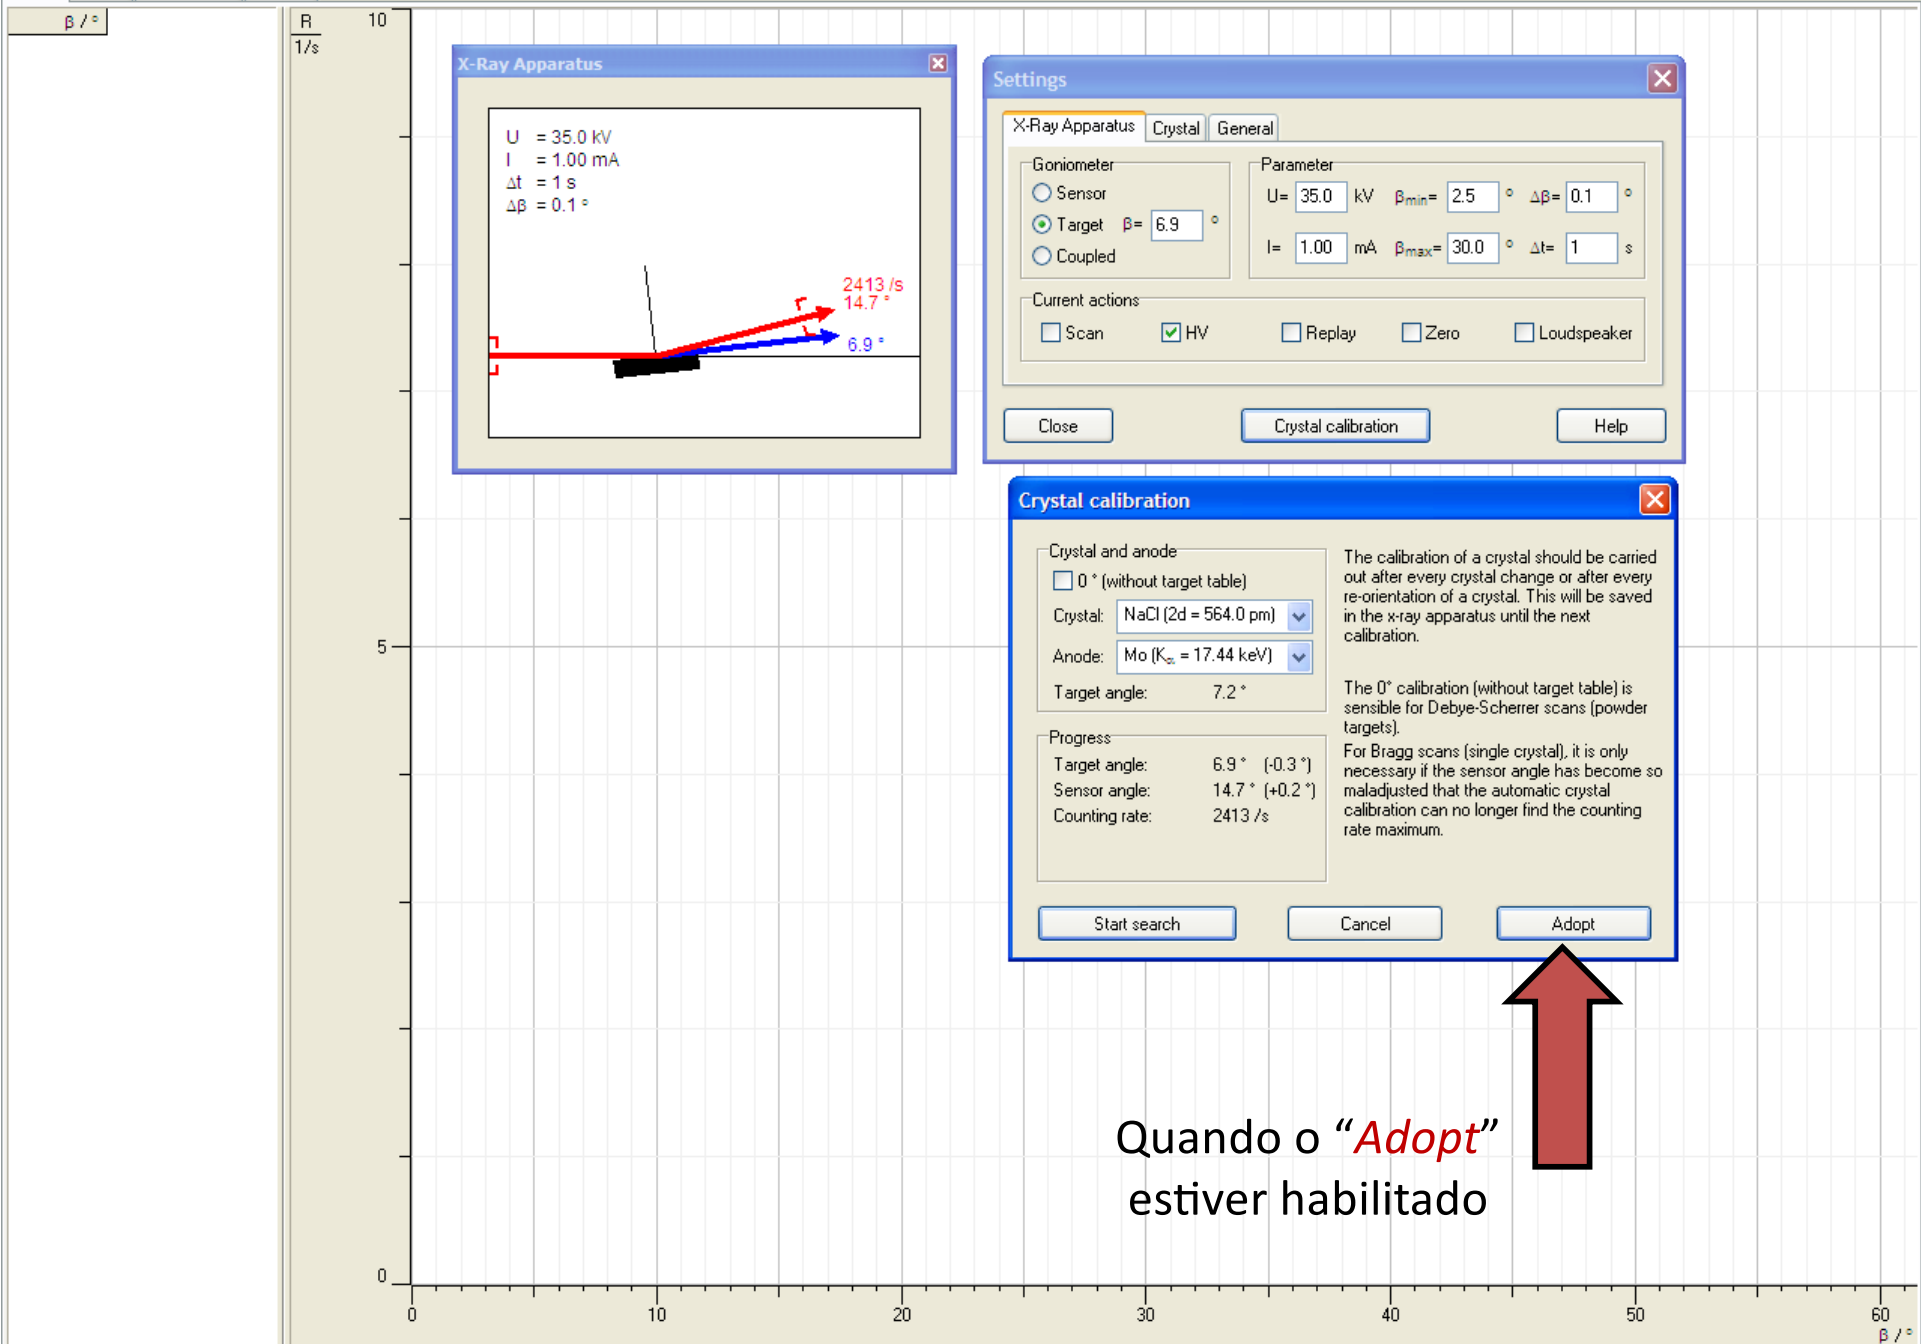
β / °

R
1/s

10

5

0

X-Ray Apparatus

U = 35.0 kV
I = 1.00 mA
Δt = 1 s
Δβ = 0.1 °

2413 /s
14.7 °
6.9 °

Settings

X-Ray Apparatus | Crystal | General

Goniometer
Sensor
Target β= 6.9 °
Coupled

Parameter
U= 35.0 kV $\beta_{min}$= 2.5 ° Δβ= 0.1 °
I= 1.00 mA $\beta_{max}$= 30.0 ° Δt= 1 s

Current actions
Scan HV Replay Zero Loudspeaker

Close Crystal calibration Help

Crystal calibration

Crystal and anode
0 ° (without target table)
Crystal: NaCl (2d = 564.0 pm)
Anode: Mo ($K_{\alpha}$ = 17.44 keV)
Target angle: 7.2 °

Progress
Target angle: 6.9 ° (-0.3 °)
Sensor angle: 14.7 ° (+0.2 °)
Counting rate: 2413 /s

The calibration of a crystal should be carried out after every crystal change or after every re-orientation of a crystal. This will be saved in the x-ray apparatus until the next calibration.

The 0° calibration (without target table) is sensible for Debye-Scherrer scans (powder targets).
For Bragg scans (single crystal), it is only necessary if the sensor angle has become so maladjusted that the automatic crystal calibration can no longer find the counting rate maximum.

Start search Cancel Adopt

Quando o “Adopt” estiver habilitado

0 10 20 30 40 50 60
β / °